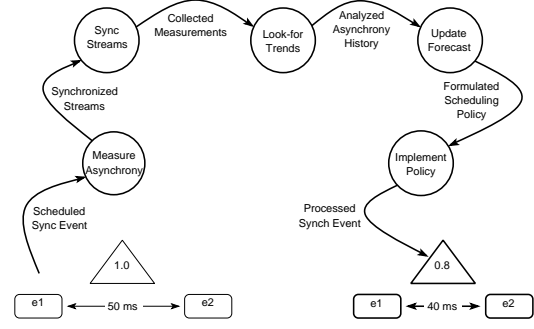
Sync Streams

Collected Measurements

Look-for Trends

Analyzed Asynchrony History

Update Forecast

Synchronized Streams

Measure Asynchrony

Formulated Scheduling Policy

Implement Policy

Scheduled Sync Event

Processed Synch Event

1.0

0.8

e1

50 ms

e2

e1

40 ms

e2